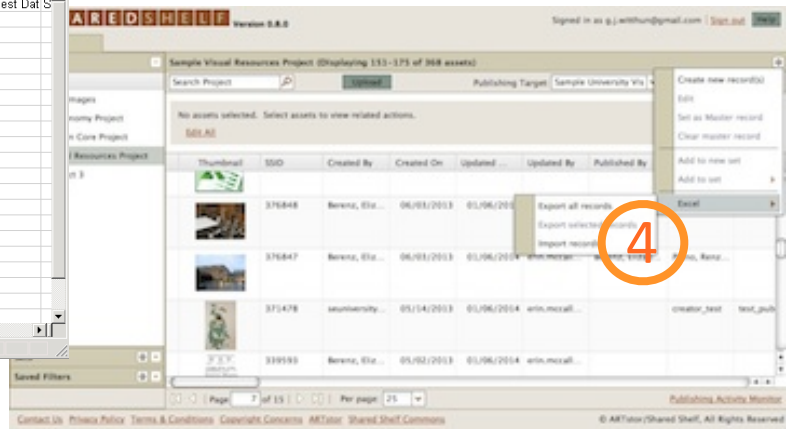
est Dat S

ARED SHELF Version 0.8.0

Signed in as g.j.witthun@gmail.com | Sign out Help

Sample Visual Resources Project (Displaying 151-175 of 368 assets)

Search Project

Upload

Publishing Target Sample University Vis

Images
onomy Project
n Core Project
l Resources Project
ct 3

No assets selected. Select assets to view related actions.

Edit All

| Thumbnail | SSID | Created By | Created On | Updated ... | Updated By | Published By |
|---|---|---|---|---|---|---|
| | 376848 | Berenz, Elz... | 06/03/2013 | 01/06/20 | | |
| | 376847 | Berenz, Elz... | 06/03/2013 | 01/06/2014 | erin.mccall... | |
| | 371478 | seuniversity... | 05/14/2013 | 01/06/2014 | erin.mccall... | creator_test | text_publ |
| | 339593 | Berenz, Elz... | 05/02/2013 | 01/06/2014 | erin.mccall... | |

Create new record(s)
Edit
Set as Master record
Clear master record
Add to new set
Add to set
Excel

Export all records
Export selected records
Import records

4

Saved Filters

Page 7 of 15 Per page: 25

Publishing Activity Monitor

Contact Us Privacy Policy Terms & Conditions Copyright Concerns ARTstor Shared Shelf Commons

© ARTstor/Shared Shelf, All Rights Reserved